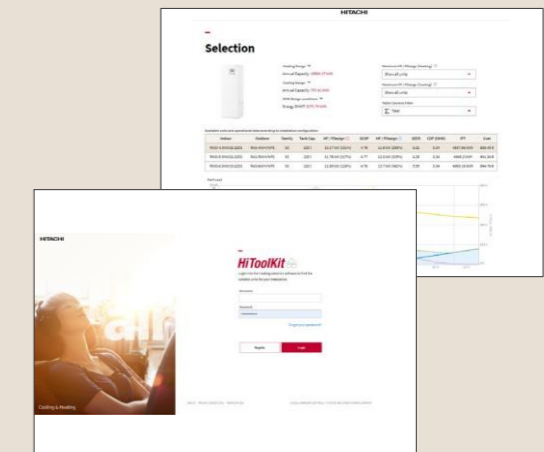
HITACHI

Selection

Heating Design
Annual Capacity
Cooling Design
Annual Capacity
DHW Design
Energy

Show all units
Show all units
Year

| Indoor | Outdoor | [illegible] | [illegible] | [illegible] | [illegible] | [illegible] | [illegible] | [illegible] | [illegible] | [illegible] |
|---|---|---|---|---|---|---|---|---|---|---|
| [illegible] | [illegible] | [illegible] | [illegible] | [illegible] | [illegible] | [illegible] | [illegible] | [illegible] | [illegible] | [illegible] |
| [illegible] | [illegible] | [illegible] | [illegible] | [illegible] | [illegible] | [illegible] | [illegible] | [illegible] | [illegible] | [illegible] |
| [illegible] | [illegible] | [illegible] | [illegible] | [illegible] | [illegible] | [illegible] | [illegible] | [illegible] | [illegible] | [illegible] |

HITACHI

Cooling & Heating

HiToolKit

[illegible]

Username

Password

Forgot your password?

Register

Login

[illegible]